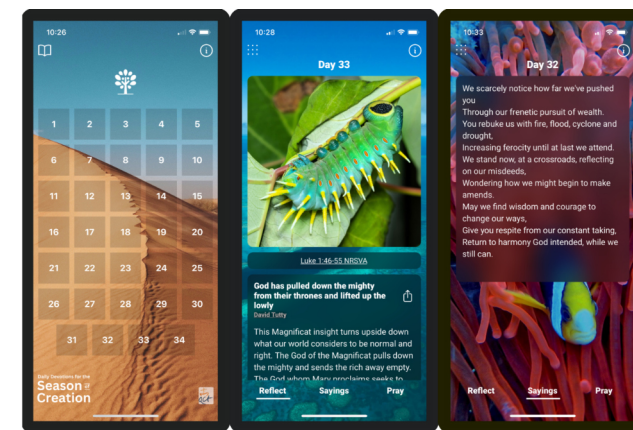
10:26

1 2 3 4 5
6 7 8 9 10
11 12 13 14 15
16 17 18 19 20
21 22 23 24 25
26 27 28 29 30
31 32 33 34

Daily Devotions for the
Season of Creation

10:28

Day 33

Luke 1:46-55 NRSVA

God has pulled down the mighty from their thrones and lifted up the lowly
David Tutty

This Magnificat insight turns upside down what our world considers to be normal and right. The God of the Magnificat pulls down the mighty and sends the rich away empty. The God whom Mary proclaims seeks to

Reflect Sayings Pray

10:33

Day 32

We scarcely notice how far we've pushed you
Through our frenetic pursuit of wealth.
You rebuke us with fire, flood, cyclone and drought,
Increasing ferocity until at last we attend.
We stand now, at a crossroads, reflecting on our misdeeds,
Wondering how we might begin to make amends.
May we find wisdom and courage to change our ways,
Give you respite from our constant taking,
Return to harmony God intended, while we still can.

Reflect Sayings Pray